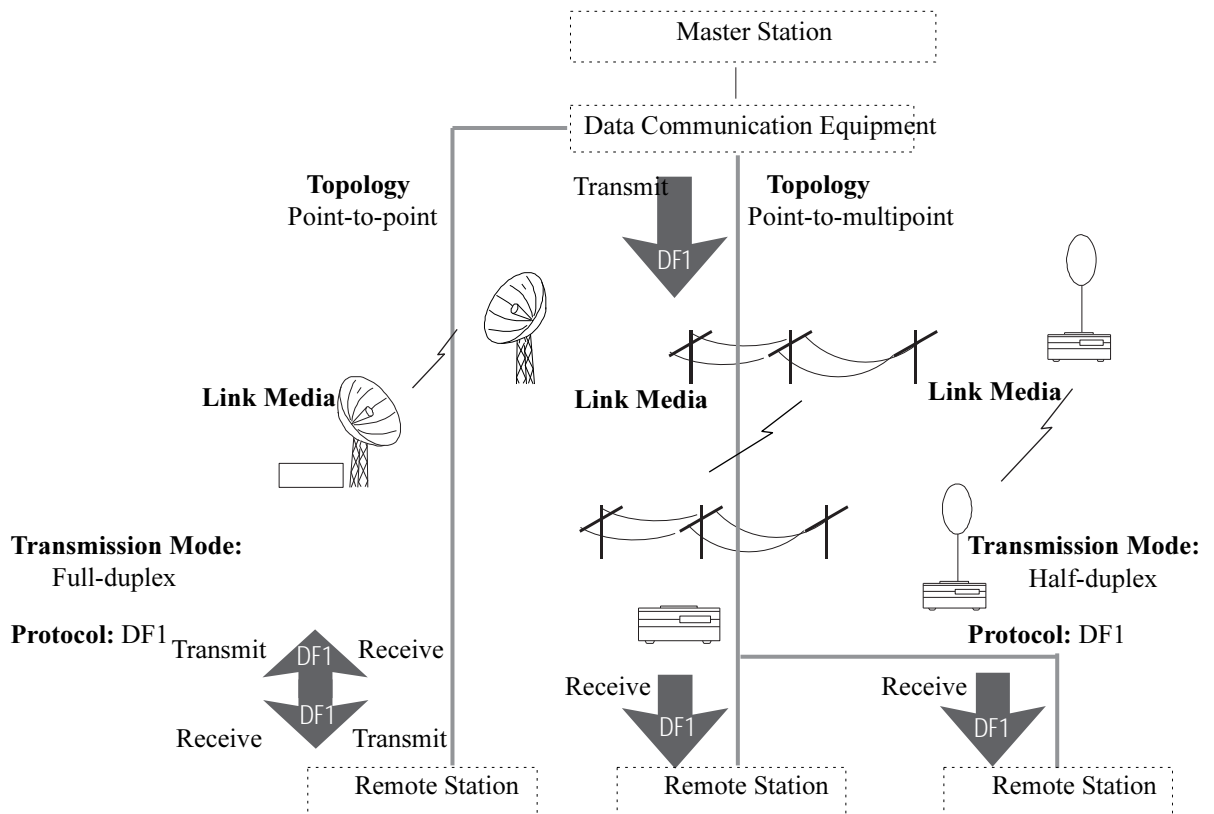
Master Station

Data Communication Equipment

Topology
Point-to-point

Transmit

DF1

Topology
Point-to-multipoint

Link Media

Link Media

Link Media

Transmission Mode:
Full-duplex

Protocol: DF1

Transmit
DF1
Receive
DF1
Receive
Transmit

Transmission Mode:
Half-duplex

Protocol: DF1

Receive
DF1

Receive
DF1

Remote Station

Remote Station

Remote Station